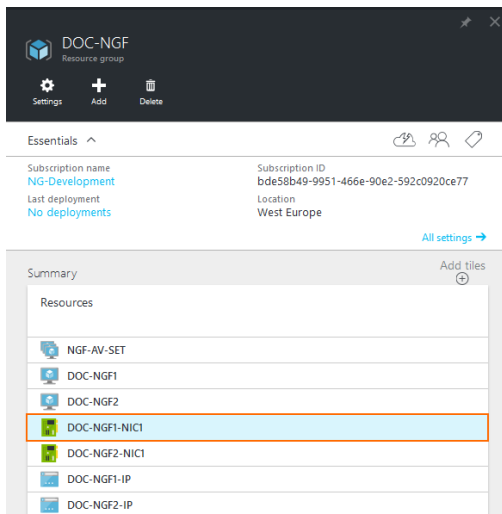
DOC-NGF
Resource group

Settings Add Delete

Essentials ^

Subscription name
NG-Development
Last deployment
No deployments

Subscription ID
bde58b49-9951-466e-90e2-592c0920ce77
Location
West Europe

All settings →

Summary

Add tiles

Resources

NGF-AV-SET
DOC-NGF1
DOC-NGF2
DOC-NGF1-NIC1
DOC-NGF2-NIC1
DOC-NGF1-IP
DOC-NGF2-IP